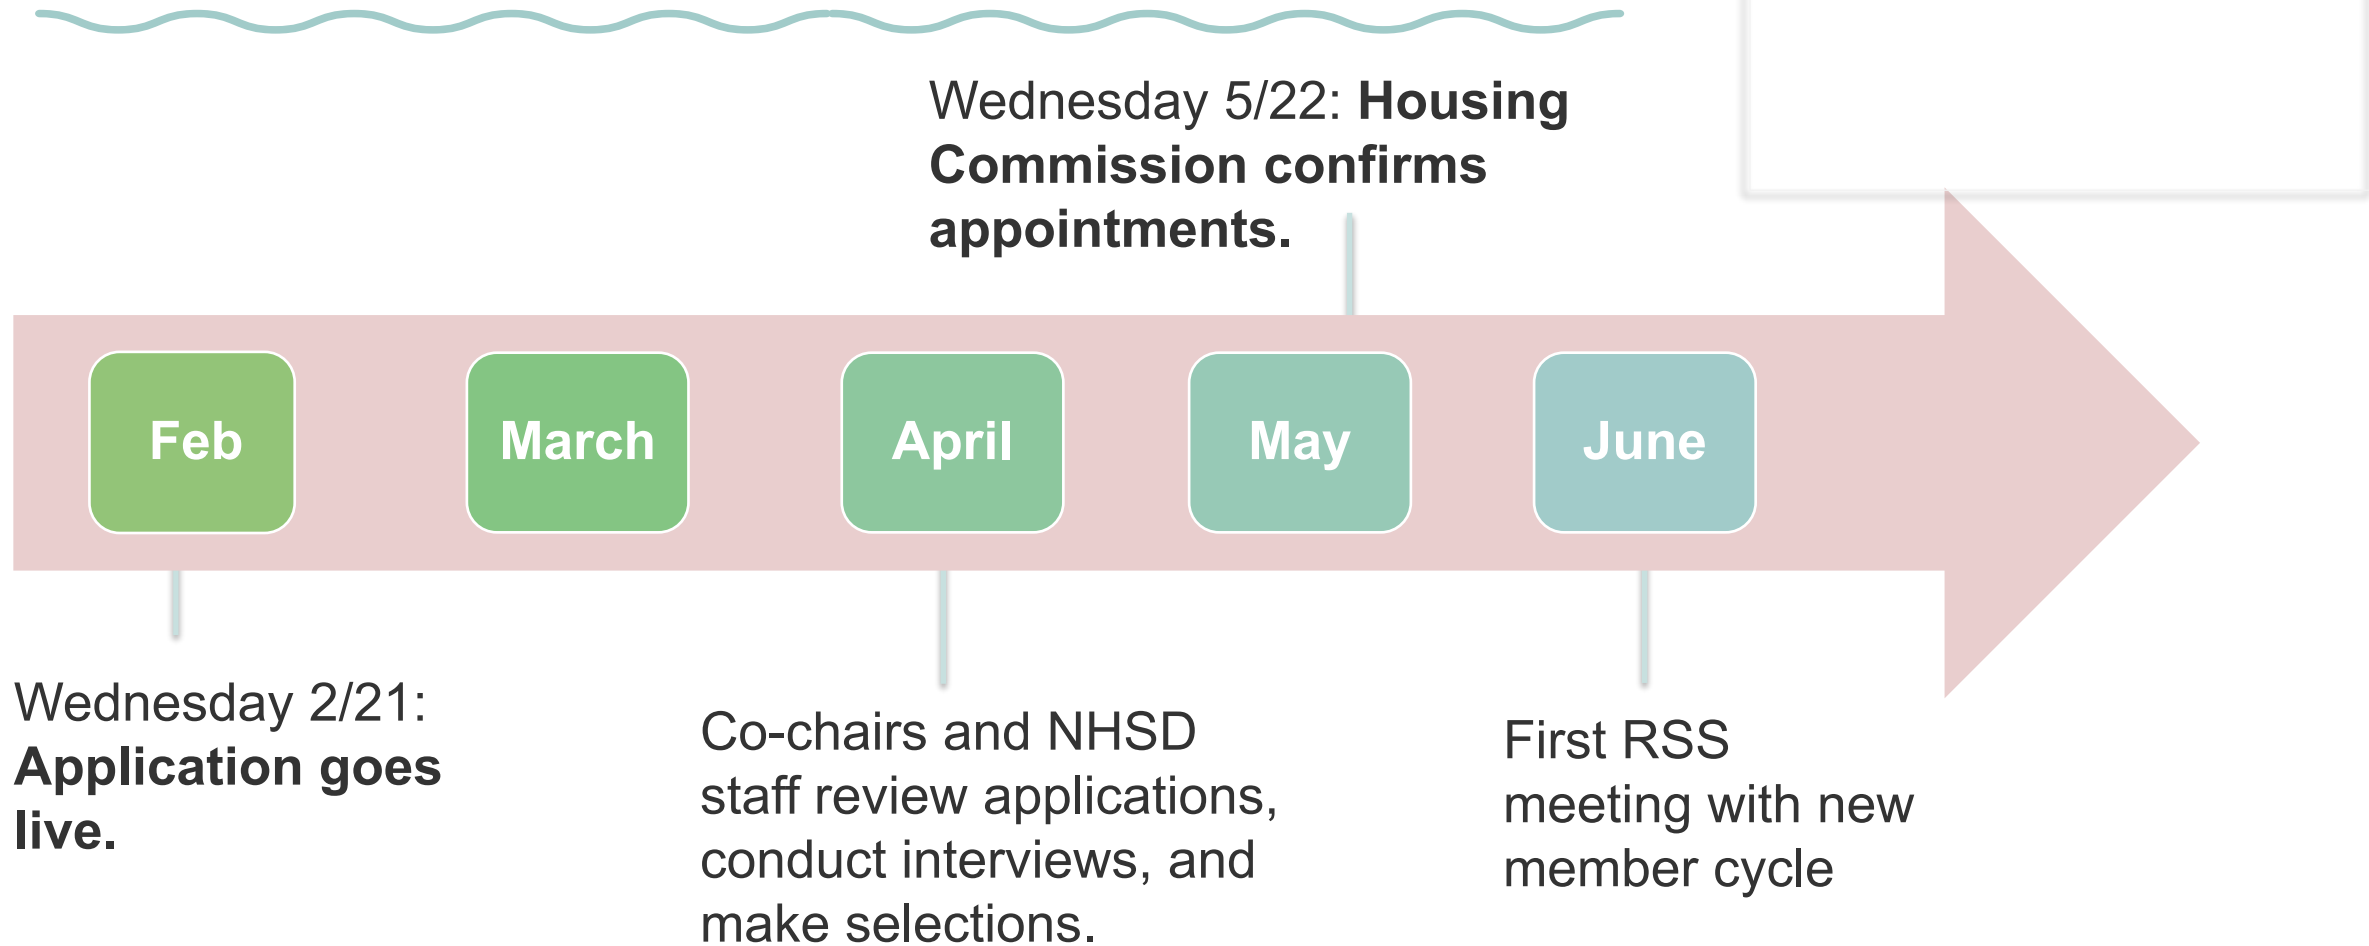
Wednesday 5/22: **Housing Commission confirms appointments.**

Feb

March

April

May

June

Wednesday 2/21: **Application goes live.**

Co-chairs and NHSD staff review applications, conduct interviews, and make selections.

First RSS meeting with new member cycle